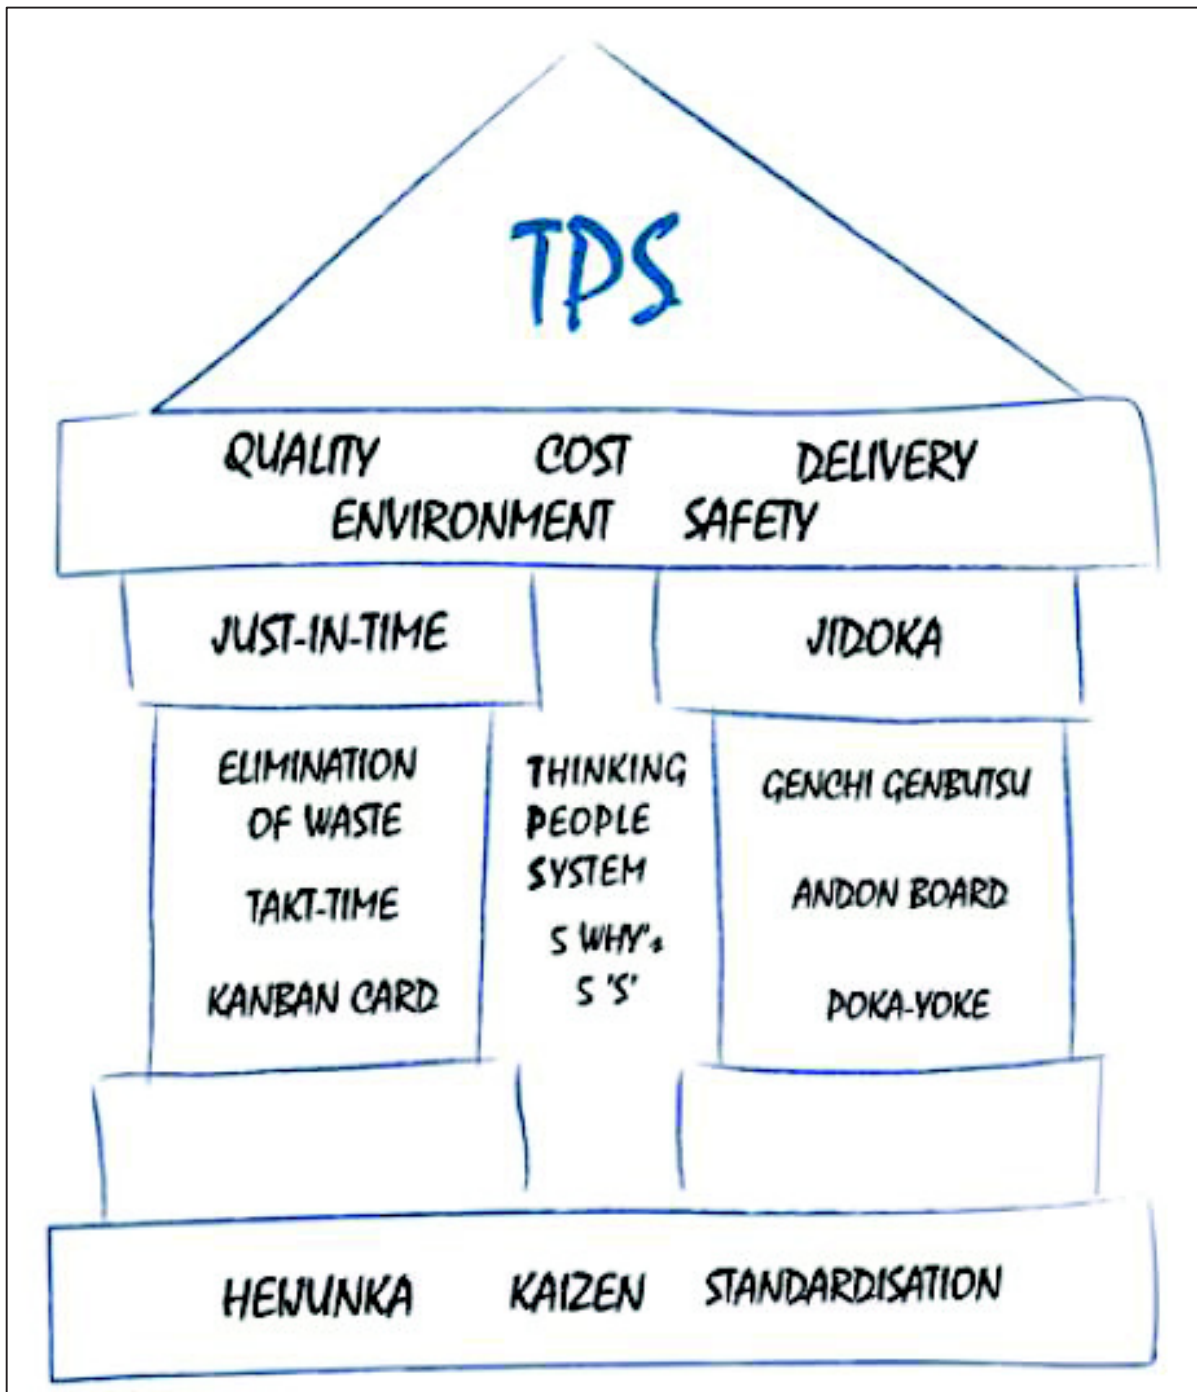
TPS

QUALITY COST DELIVERY
ENVIRONMENT SAFETY

JUST-IN-TIME

JIDOKA

ELIMINATION OF WASTE

TAKT-TIME

KANBAN CARD

THINKING PEOPLE SYSTEM

5 WHY's
5 'S'

GENCHI GENBUTSU

ANDON BOARD

POKA-YOKE

HEIJUNKA KAIZEN STANDARDISATION